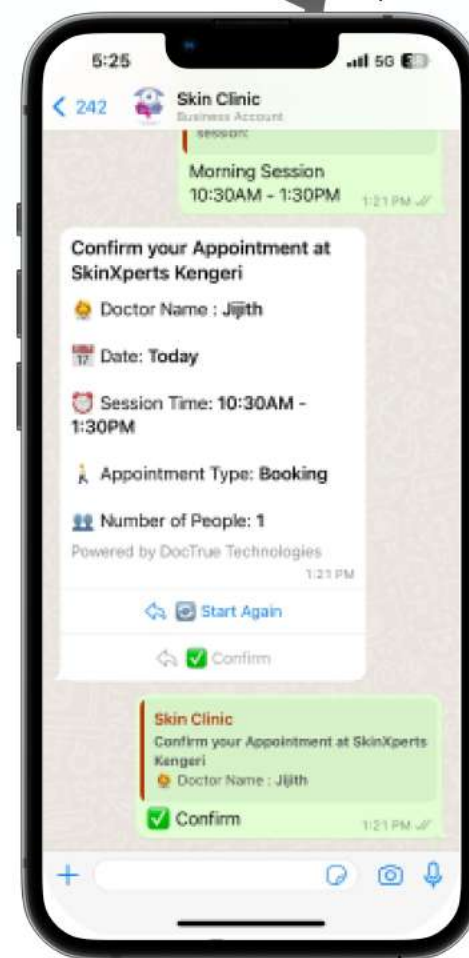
5:25
5G

< 242 Skin Clinic
Business Account

session:
Morning Session
10:30AM - 1:30PM
1:21 PM

Confirm your Appointment at SkinXperts Kengeri

Doctor Name : Jijith

Date: Today

Session Time: 10:30AM - 1:30PM

Appointment Type: Booking

Number of People: 1

Powered by DocTrue Technologies
1:21 PM

Start Again

Confirm

Skin Clinic
Confirm your Appointment at SkinXperts Kengeri
Doctor Name : Jijith
Confirm
1:21 PM

+